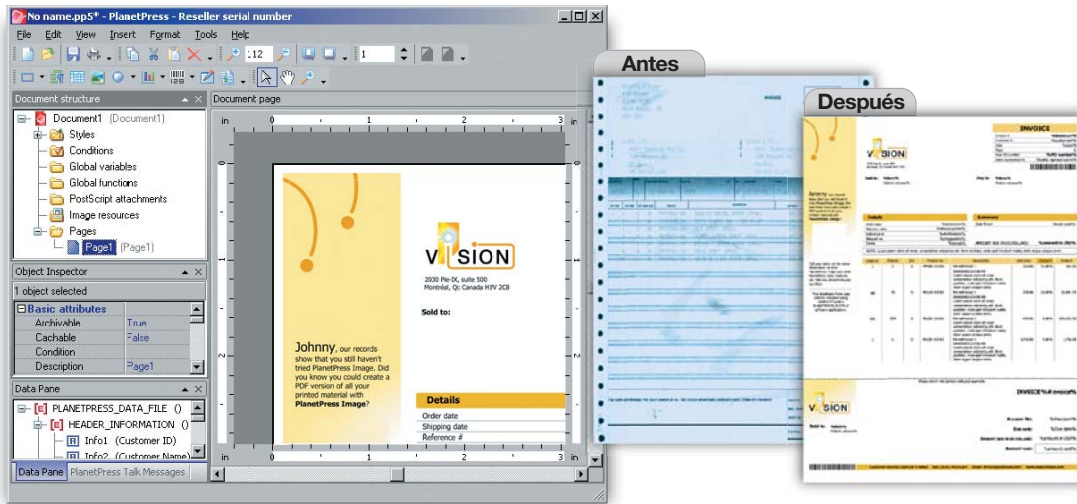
No name.pp5* - PlanetPress - Reseller serial number

File Edit View Insert Format Tools Help

:12

1

Document structure

Document1 (Document1)
Styles
Conditions
Global variables
Global functions
PostScript attachments
Image resources
Pages
Page1 (Page1)

Object Inspector

1 object selected

| Basic attributes | |
|---|---|
| Archivable | True |
| Cachable | False |
| Condition | |
| Description | Page1 |

Data Pane

PLANETPRESS_DATA_FILE ()
HEADER_INFORMATION ()
Info1 (Customer ID)
Info2 (Customer Name)

Data Pane PlanetPress Talk Messages

Document page

in 0 1 2 3 in

VISION

2030 Pie-IX, suite 500
Montréal, Qc Canada H1V 2C8

Sold to:

Johnny, our records show that you still haven't tried PlanetPress Image. Did you know you could create a PDF version of all your printed material with PlanetPress Image?

Details

Order date
Shipping date
Reference #

Antes

Después

INVOICE

VISION

VISION